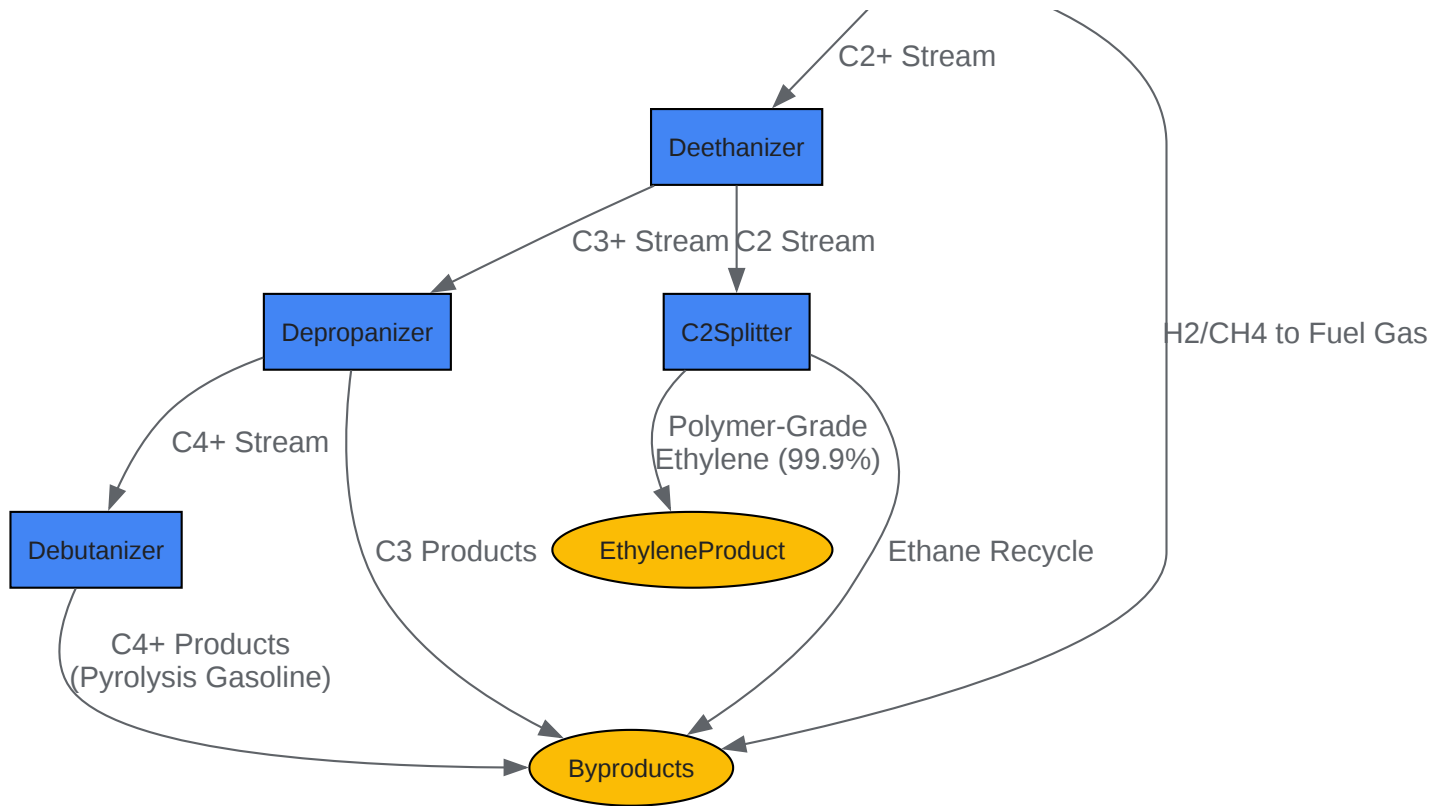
C2+ Stream

Deethanizer

C3+ Stream

C2 Stream

Depropanizer

C2Splitter

H2/CH4 to Fuel Gas

C4+ Stream

Polymer-Grade Ethylene (99.9%)

Debutanizer

C3 Products

EthyleneProduct

Ethane Recycle

C4+ Products (Pyrolysis Gasoline)

Byproducts